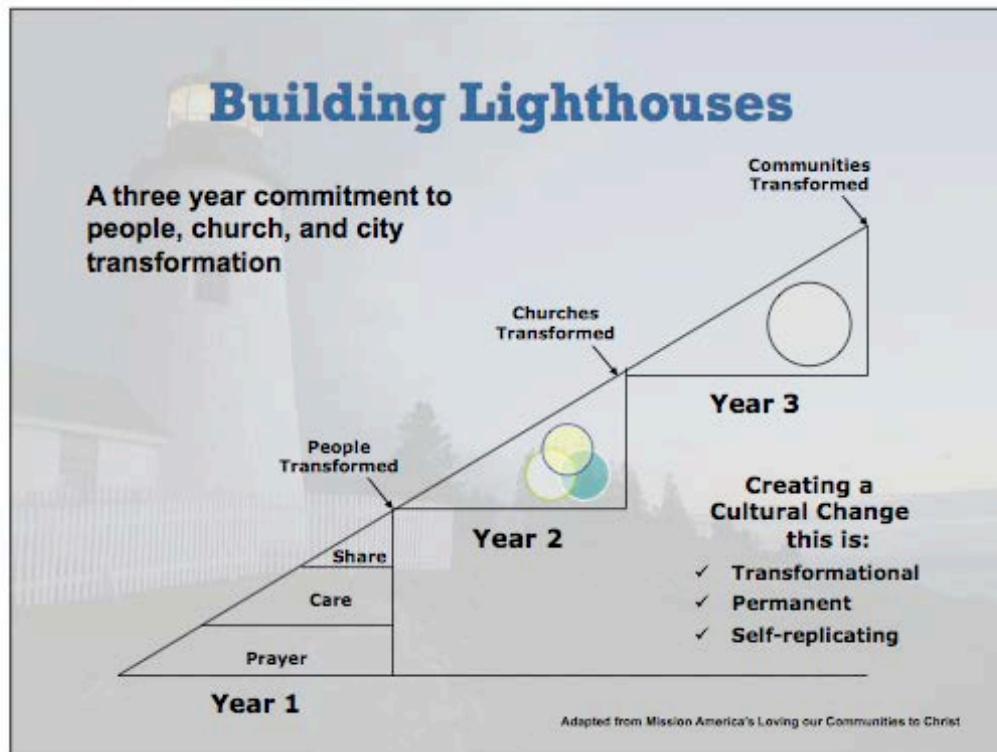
Building Lighthouses

A three year commitment to people, church, and city transformation

Communities Transformed

Churches Transformed

Year 3

People Transformed

Year 2

Share

Care

Prayer

Year 1

Creating a Cultural Change this is:

✓ Transformational
✓ Permanent
✓ Self-replicating

Adapted from Mission America's Loving our Communities to Christ